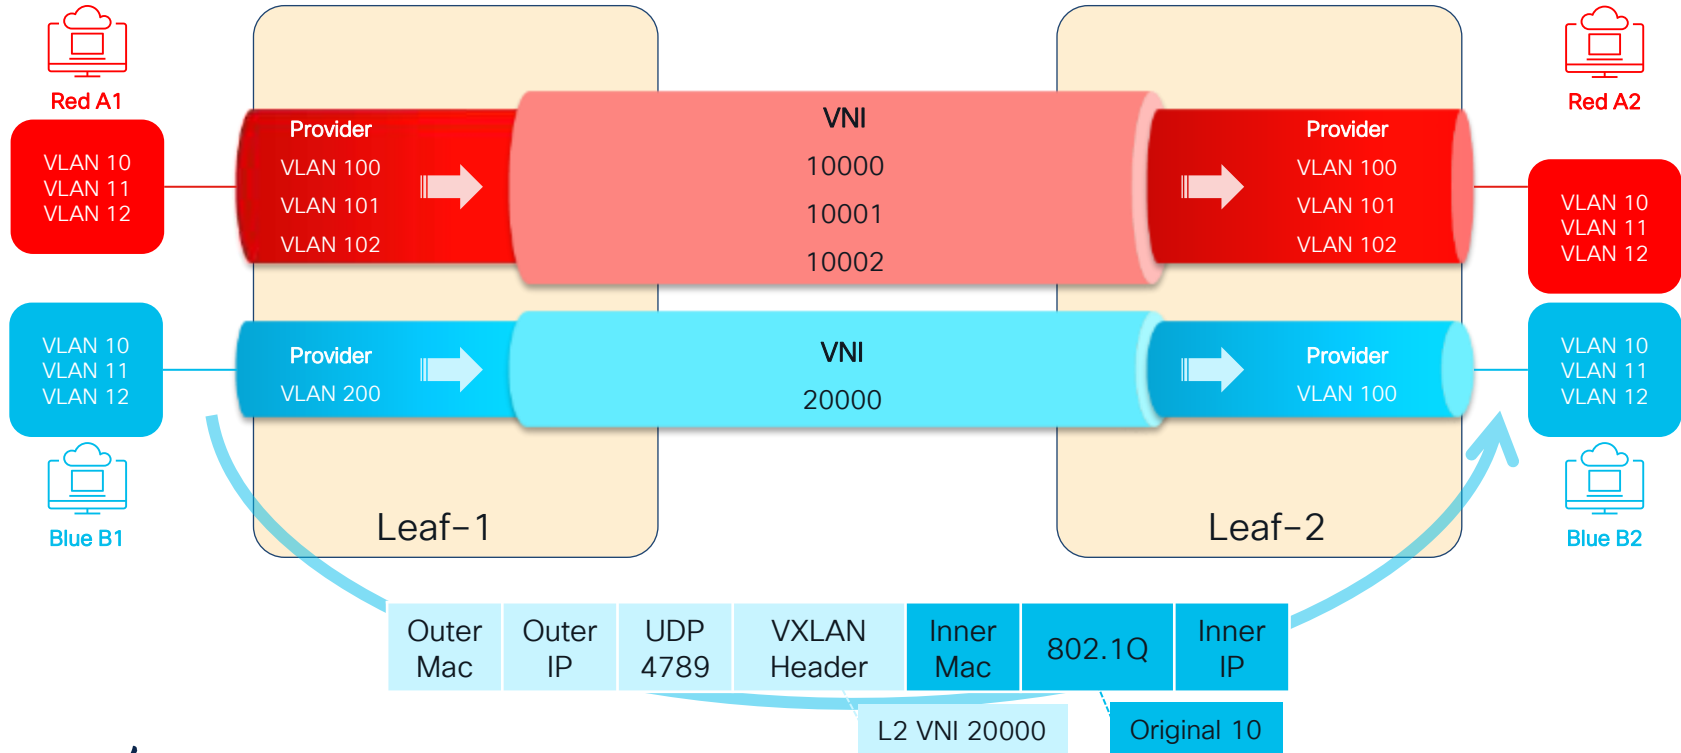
Red A1

VLAN 10
VLAN 11
VLAN 12

Provider
VLAN 100
VLAN 101
VLAN 102

VNI
10000
10001
10002

Provider
VLAN 100
VLAN 101
VLAN 102

Red A2

VLAN 10
VLAN 11
VLAN 12

VLAN 10
VLAN 11
VLAN 12

Provider
VLAN 200

VNI
20000

Provider
VLAN 100

VLAN 10
VLAN 11
VLAN 12

Blue B1

Leaf-1

Leaf-2

Blue B2

| Outer Mac | Outer IP | UDP 4789 | VXLAN Header | Inner Mac | 802.1Q | Inner IP |
|---|---|---|---|---|---|---|

L2 VNI 20000

Original 10